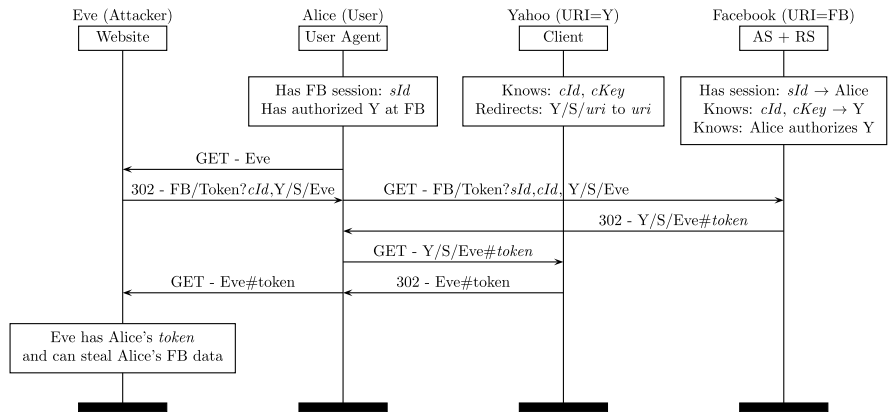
Eve (Attacker)
Website

Alice (User)
User Agent

Yahoo (URI=Y)
Client

Facebook (URI=FB)
AS + RS

Has FB session: $sId$
Has authorized Y at FB

Knows: $cId$, $cKey$
Redirects: Y/S/$uri$ to $uri$

Has session: $sId \rightarrow$ Alice
Knows: $cId$, $cKey \rightarrow$ Y
Knows: Alice authorizes Y

GET - Eve

302 - FB/Token?$cId$,Y/S/Eve

GET - FB/Token?$sId$,$cId$, Y/S/Eve

302 - Y/S/Eve#$token$

GET - Y/S/Eve#$token$

GET - Eve#token

302 - Eve#token

Eve has Alice's $token$
and can steal Alice's FB data